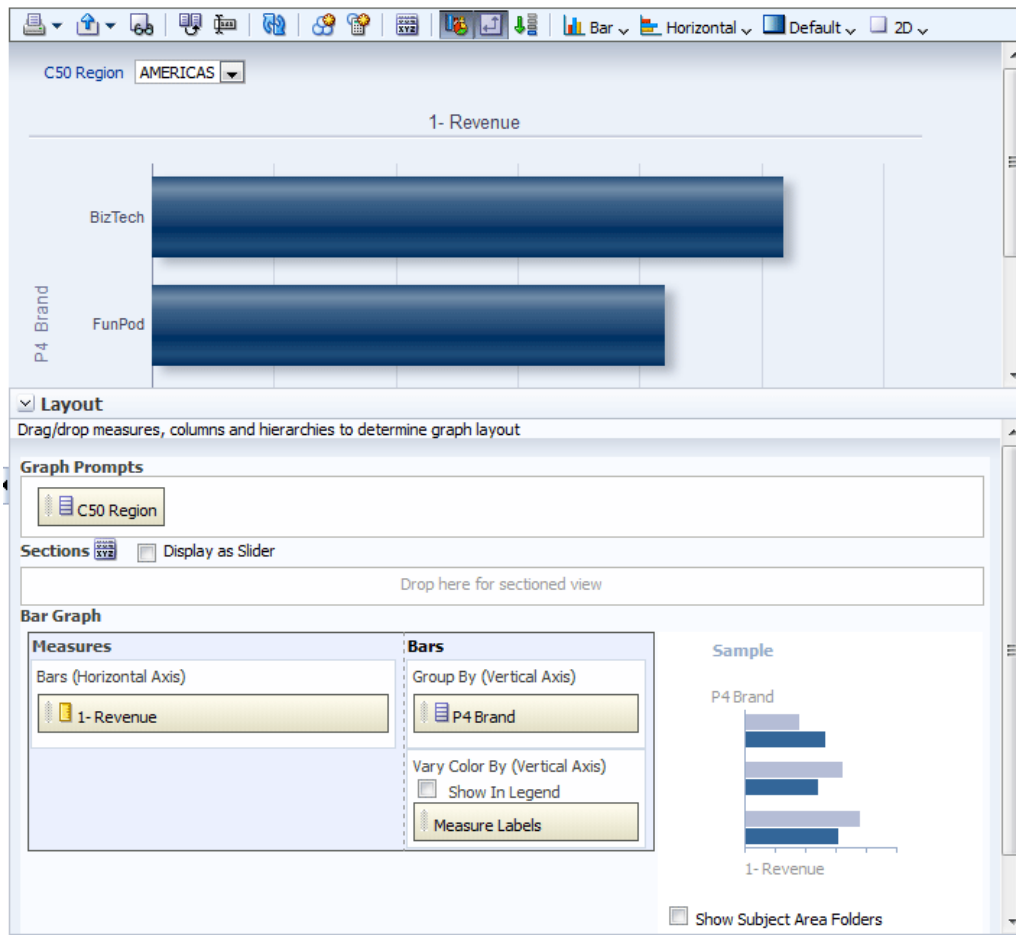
Bar Horizontal Default 2D

C50 Region AMERICAS

1- Revenue

BizTech

FunPod

P4 Brand

Layout

Drag/drop measures, columns and hierarchies to determine graph layout

Graph Prompts

C50 Region

Sections Display as Slider

Drop here for sectioned view

Bar Graph

Measures

Bars (Horizontal Axis)

1- Revenue

Bars

Group By (Vertical Axis)

P4 Brand

Vary Color By (Vertical Axis)

Show In Legend

Measure Labels

Sample

P4 Brand

1- Revenue

Show Subject Area Folders